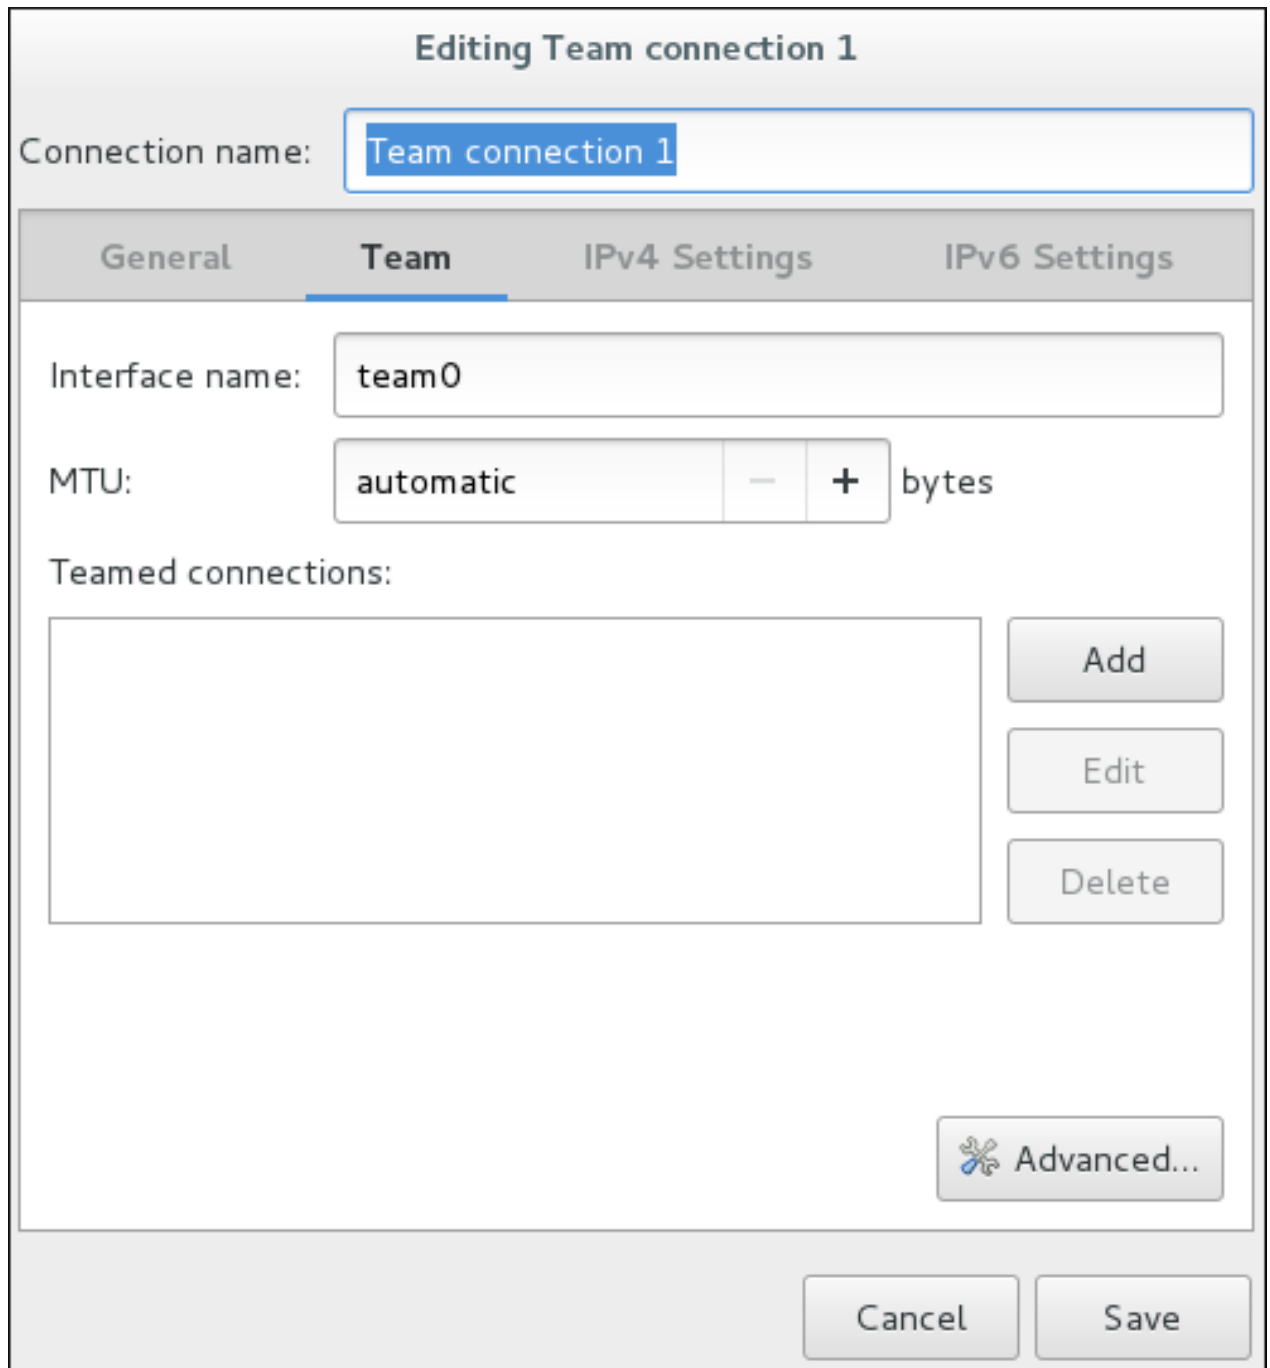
Editing Team connection 1

Connection name: Team connection 1

General Team IPv4 Settings IPv6 Settings

Interface name: team0

MTU: automatic − + bytes

Teamed connections:

Add

Edit

Delete

Advanced...

Cancel Save